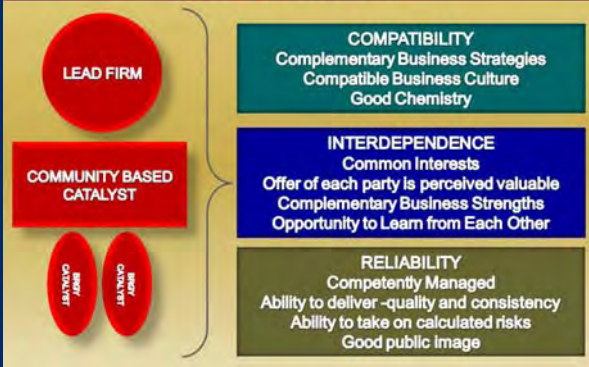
LEAD FIRM

COMMUNITY BASED CATALYST

BINGY CATALYST

BINGY CATALYST

COMPATIBILITY
Complementary Business Strategies
Compatible Business Culture
Good Chemistry

INTERDEPENDENCE
Common Interests
Offer of each party is perceived valuable
Complementary Business Strengths
Opportunity to Learn from Each Other

RELIABILITY
Competently Managed
Ability to deliver -quality and consistency
Ability to take on calculated risks
Good public image